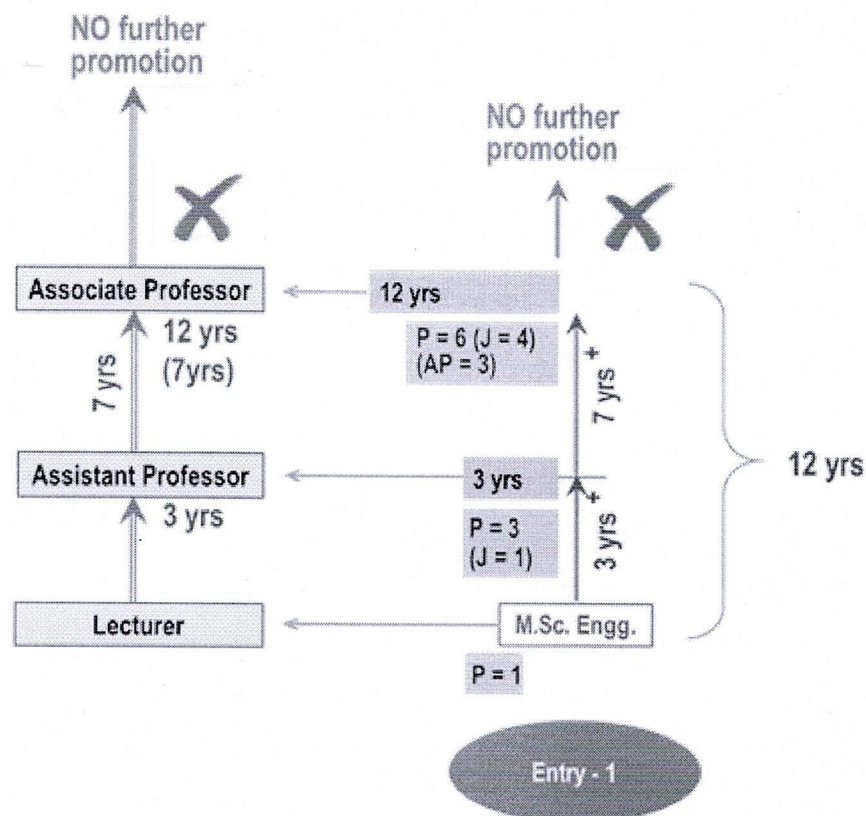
NO further promotion

Associate Professor

12 yrs
(7yrs)

7 yrs

Assistant Professor

3 yrs

Lecturer

NO further promotion

12 yrs

P = 6 (J = 4)
(AP = 3)

7 yrs $^+$

3 yrs

P = 3
(J = 1)

3 yrs $^+$

M.Sc. Engg.

P = 1

12 yrs

Entry - 1